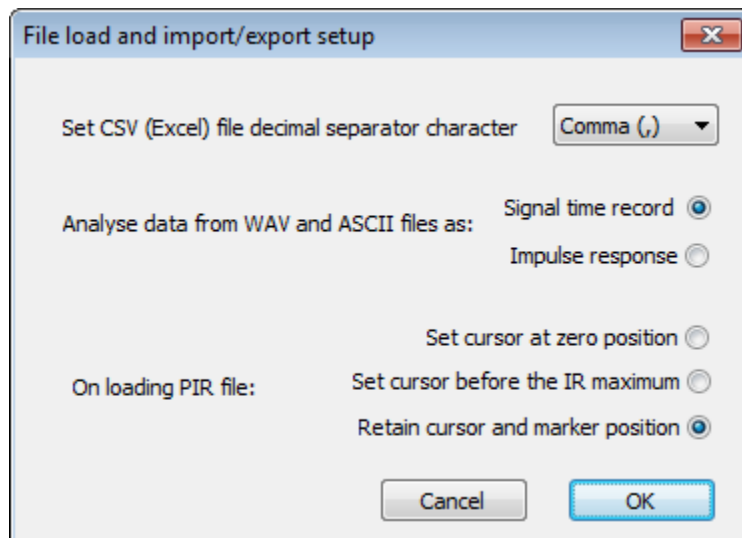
File load and import/export setup

Set CSV (Excel) file decimal separator character

Comma (,)

Analyse data from WAV and ASCII files as:

Signal time record

Impulse response

On loading PIR file:

Set cursor at zero position

Set cursor before the IR maximum

Retain cursor and marker position

Cancel

OK